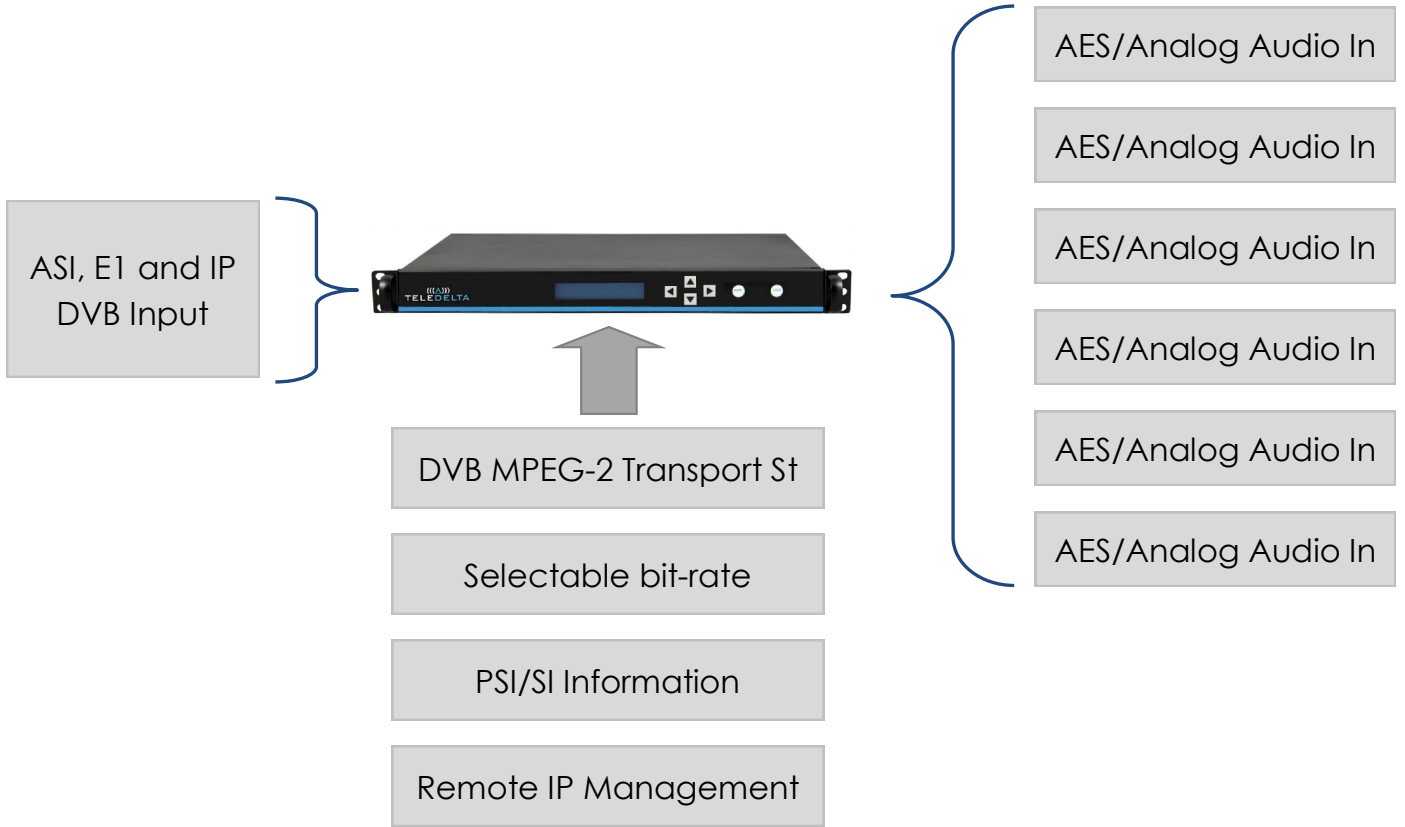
ASI, E1 and IP DVB Input

TELEDELTA

DVB MPEG-2 Transport St

Selectable bit-rate

PSI/SI Information

Remote IP Management

AES/Analog Audio In

AES/Analog Audio In

AES/Analog Audio In

AES/Analog Audio In

AES/Analog Audio In

AES/Analog Audio In